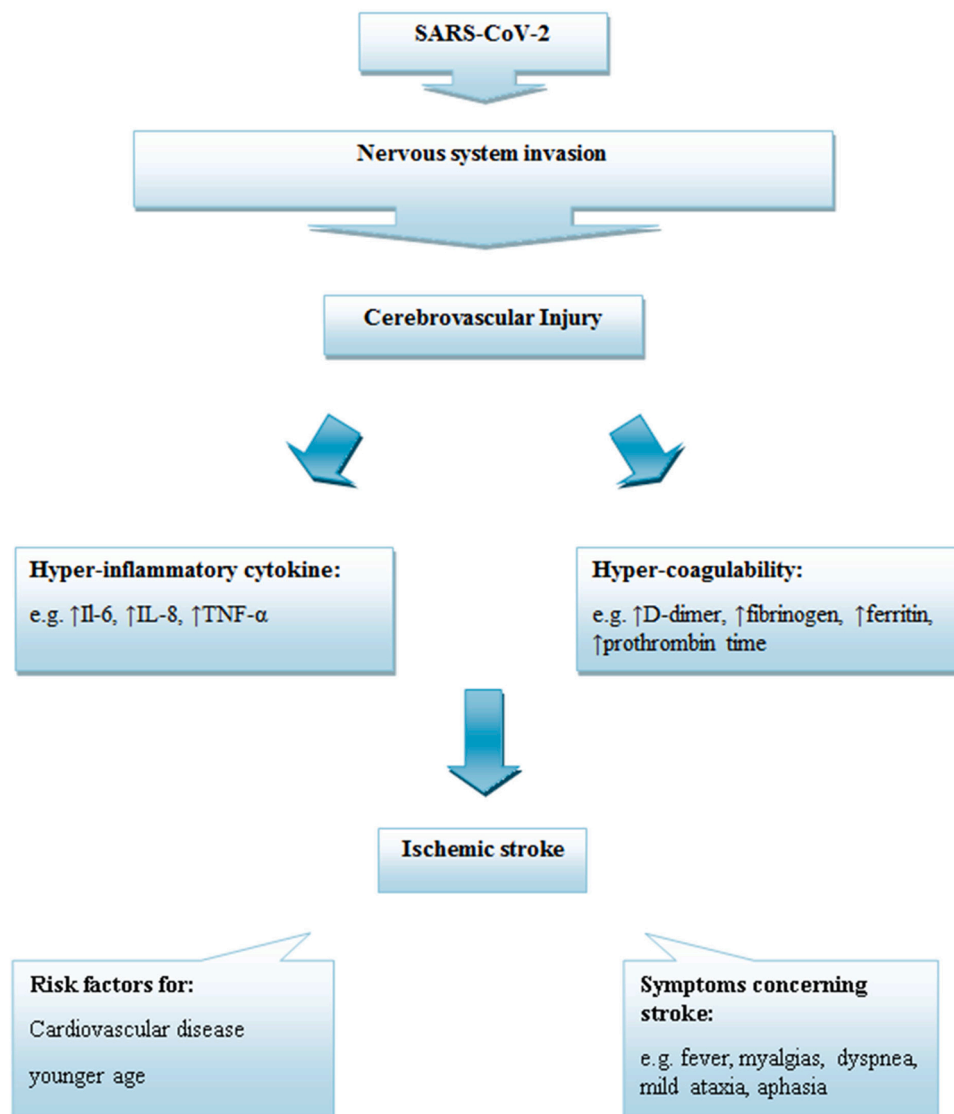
SARS-CoV-2

Nervous system invasion

Cerebrovascular Injury

Hyper-inflammatory cytokine:

e.g. ↑Il-6, ↑IL-8, ↑TNF-α

Hyper-coagulability:

e.g. ↑D-dimer, ↑fibrinogen, ↑ferritin, ↑prothrombin time

Ischemic stroke

Risk factors for:

Cardiovascular disease

younger age

Symptoms concerning stroke:

e.g. fever, myalgias, dyspnea, mild ataxia, aphasia